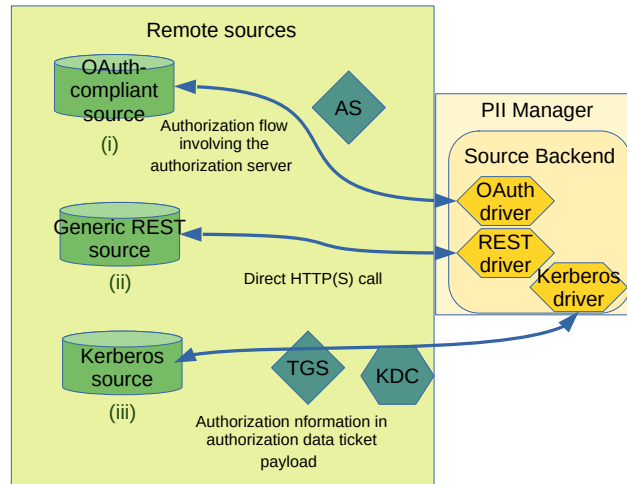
Remote sources

OAuth-compliant source

(i)

AS

Authorization flow involving the authorization server

Generic REST source

(ii)

Direct HTTP(S) call

Kerberos source

(iii)

TGS

KDC

Authorization nformation in authorization data ticket payload

PII Manager

Source Backend

OAuth driver

REST driver

Kerberos driver